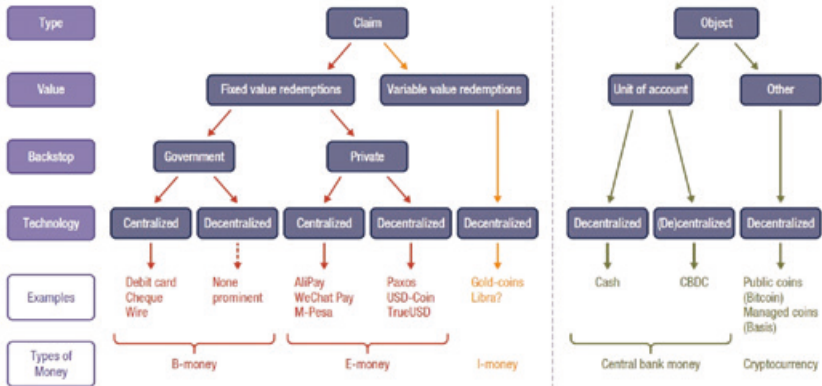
Type
Value
Backstop
Technology
Examples
Types of Money

Claim
Fixed value redemptions
Variable value redemptions
Government
Private
Centralized
Decentralized
Centralized
Decentralized
Decentralized

Debit card
Cheque
Wire

None prominent

AliPay
WeChat Pay
M-Pesa

Paxos
USD-Coin
TrueUSD

Gold-coins
Libra?

B-money
E-money
I-money

Object
Unit of account
Other
Decentralized
(De)centralized
Decentralized

Cash
CBDC

Public coins (Bitcoin)
Managed coins (Basis)

Central bank money
Cryptocurrency